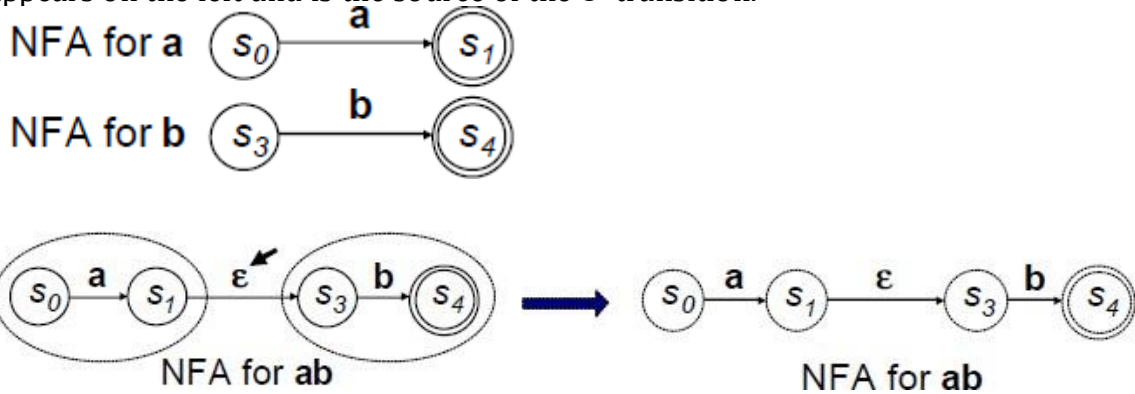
appears on the left and is the source of the ε- transition.

NFA for **a** $s_0$ a $s_1$

NFA for **b** $s_3$ b $s_4$

$s_0$ a $s_1$ ε $s_3$ b $s_4$

NFA for **ab**

$s_0$ a $s_1$ ε $s_3$ b $s_4$

NFA for **ab**